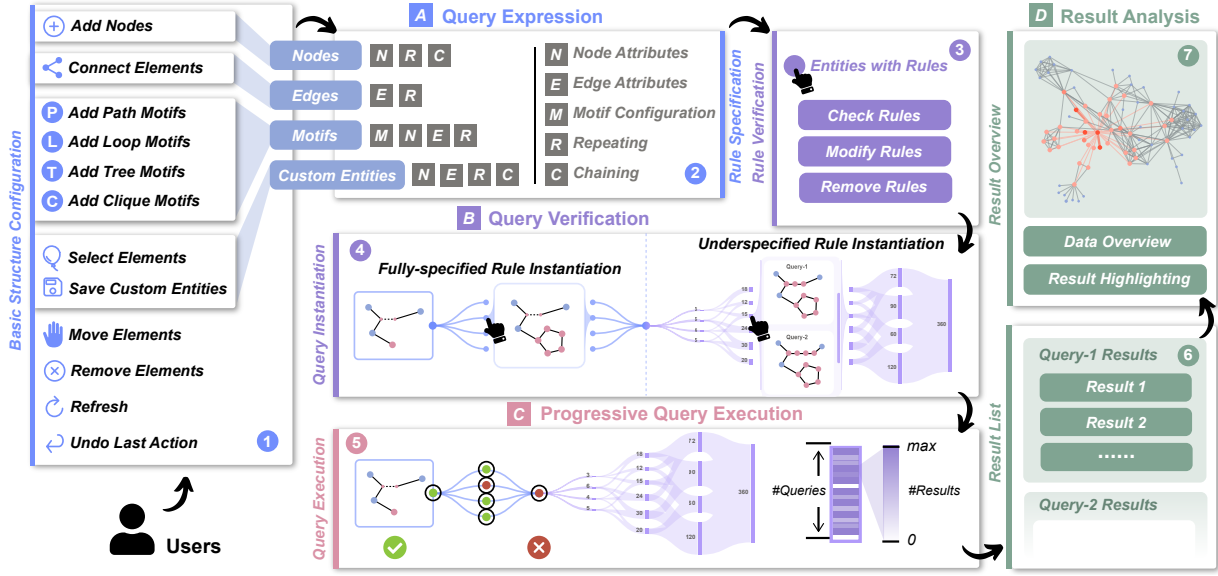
Basic Structure Configuration

Add Nodes

Connect Elements

P Add Path Motifs
L Add Loop Motifs
T Add Tree Motifs
C Add Clique Motifs

Select Elements
Save Custom Entities

Move Elements
Remove Elements
Refresh
Undo Last Action
1

Users

A Query Expression

Nodes N R C
Edges E R
Motifs M N E R
Custom Entities N E R C

N Node Attributes
E Edge Attributes
M Motif Configuration
R Repeating
C Chaining
2

Rule Specification
Rule Verification

3
Entities with Rules
Check Rules
Modify Rules
Remove Rules

B Query Verification

Query Instantiation
4
Fully-specified Rule Instantiation
Underspecified Rule Instantiation
Query-1
Query-2
3 6 4 5 18 12 15 24 20 30 72 90 60 120 360

C Progressive Query Execution

Query Execution
5
3 6 4 5 18 12 15 24 20 30 72 90 60 120 360
#Queries
max
#Results
0

D Result Analysis

Result Overview
7
Data Overview
Result Highlighting

Result List
Query-1 Results
6
Result 1
Result 2
......
Query-2 Results